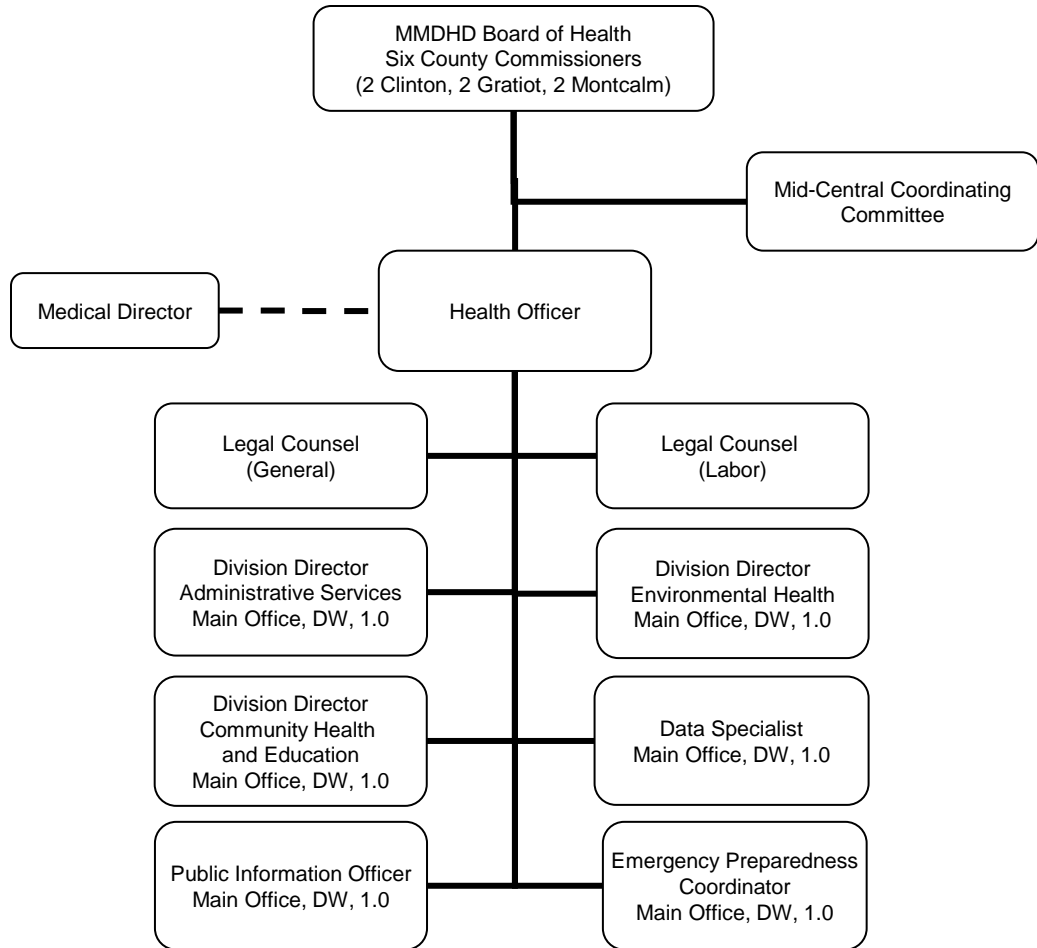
MMDHD Board of Health
Six County Commissioners
(2 Clinton, 2 Gratiot, 2 Montcalm)

Mid-Central Coordinating Committee

Medical Director

Health Officer

Legal Counsel (General)

Legal Counsel (Labor)

Division Director
Administrative Services
Main Office, DW, 1.0

Division Director
Environmental Health
Main Office, DW, 1.0

Division Director
Community Health and Education
Main Office, DW, 1.0

Data Specialist
Main Office, DW, 1.0

Public Information Officer
Main Office, DW, 1.0

Emergency Preparedness Coordinator
Main Office, DW, 1.0